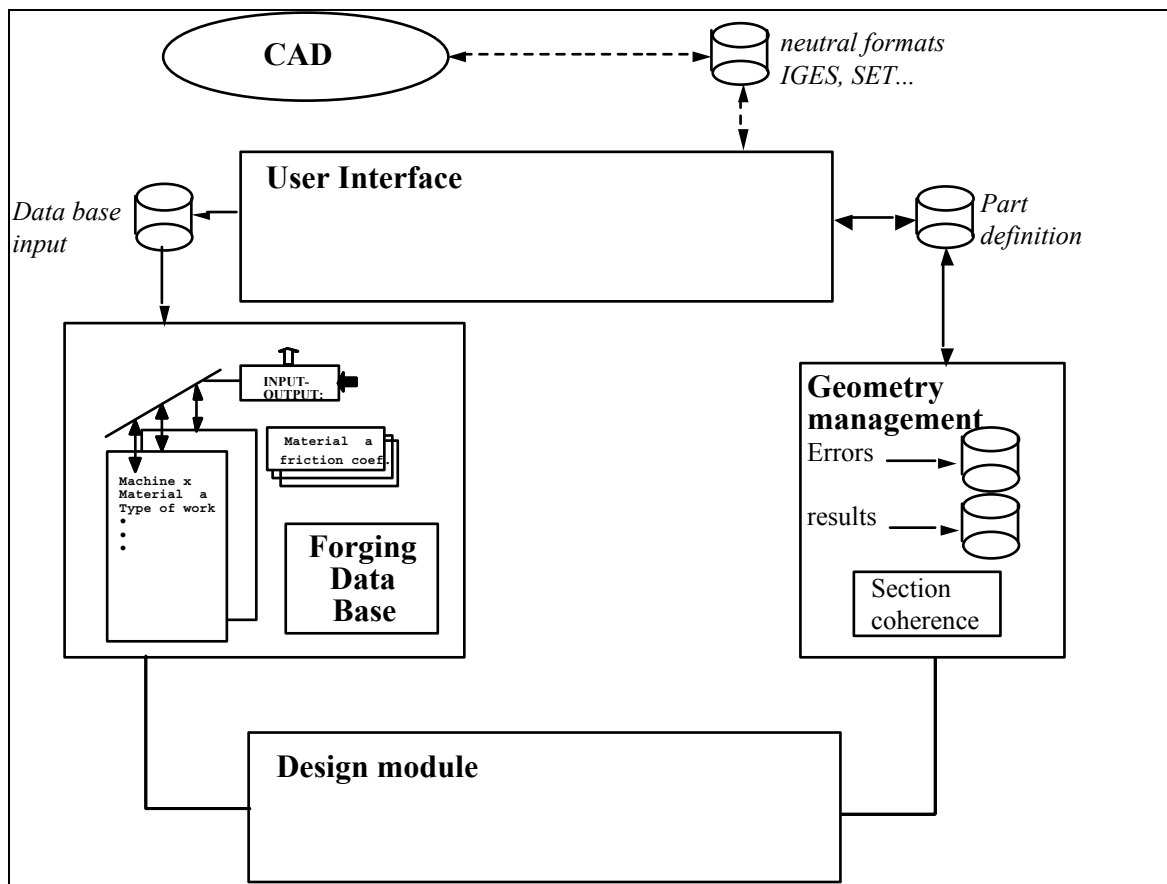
CAD

neutral formats IGES, SET...

User Interface

Data base input

Part definition

INPUT-OUTPUT:

Material a
friction coef.

Machine x
Material a
Type of work
•
•
•

Forging Data Base

Geometry management

Errors

results

Section coherence

Design module